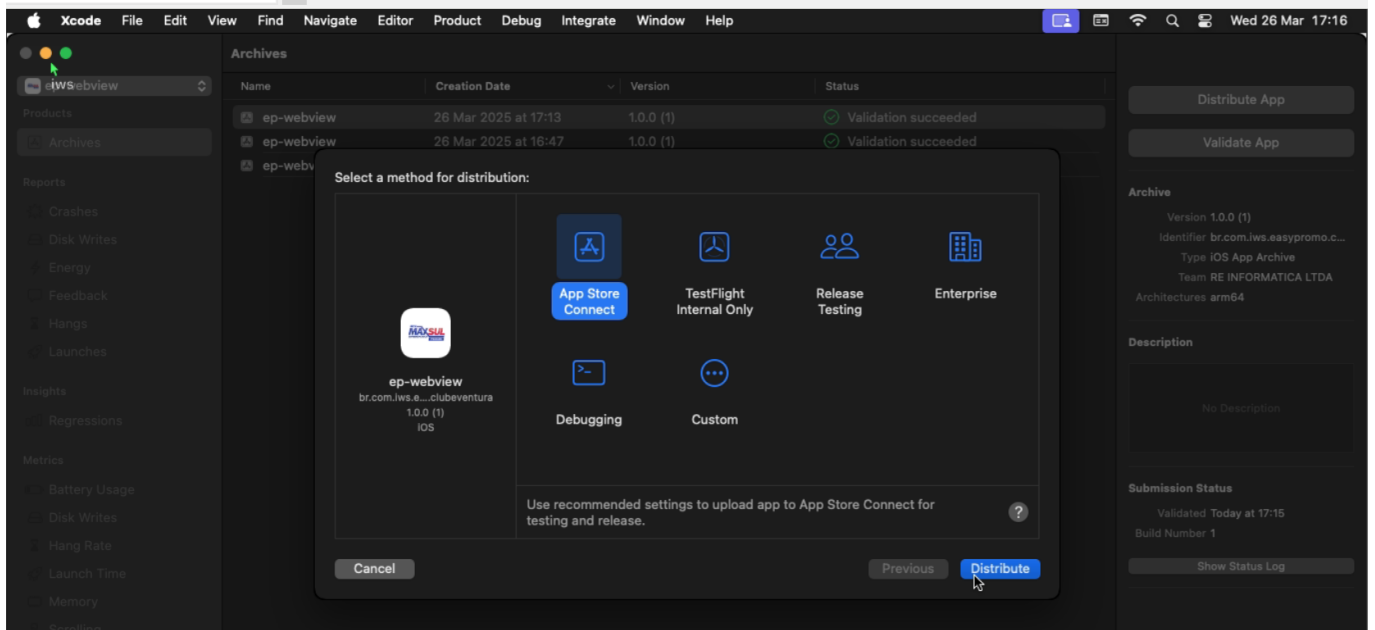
Xcode File Edit View Find Navigate Editor Product Debug Integrate Window Help

Wed 26 Mar 17:16

iWS ep-webview

Products
Archives

Reports
Crashes
Disk Writes
Energy
Feedback
Hangs
Launches

Insights
Regressions

Metrics
Battery Usage
Disk Writes
Hang Rate
Launch Time
Memory
Scrolling

Archives

| Name | Creation Date | Version | Status |
|---|---|---|---|
| ep-webview | 26 Mar 2025 at 17:13 | 1.0.0 (1) | Validation succeeded |
| ep-webview | 26 Mar 2025 at 16:47 | 1.0.0 (1) | Validation succeeded |
| ep-webv | | | |

Select a method for distribution:

MAXSUL

ep-webview
br.com.iws.e....clubeventura
1.0.0 (1)
iOS

App Store Connect
TestFlight Internal Only
Release Testing
Enterprise
Debugging
Custom

Use recommended settings to upload app to App Store Connect for testing and release.

?

Cancel
Previous
Distribute

Distribute App
Validate App

Archive
Version 1.0.0 (1)
Identifier br.com.iws.easypromo.c...
Type iOS App Archive
Team RE INFORMATICA LTDA
Architectures arm64

Description
No Description

Submission Status
Validated Today at 17:15
Build Number 1

Show Status Log